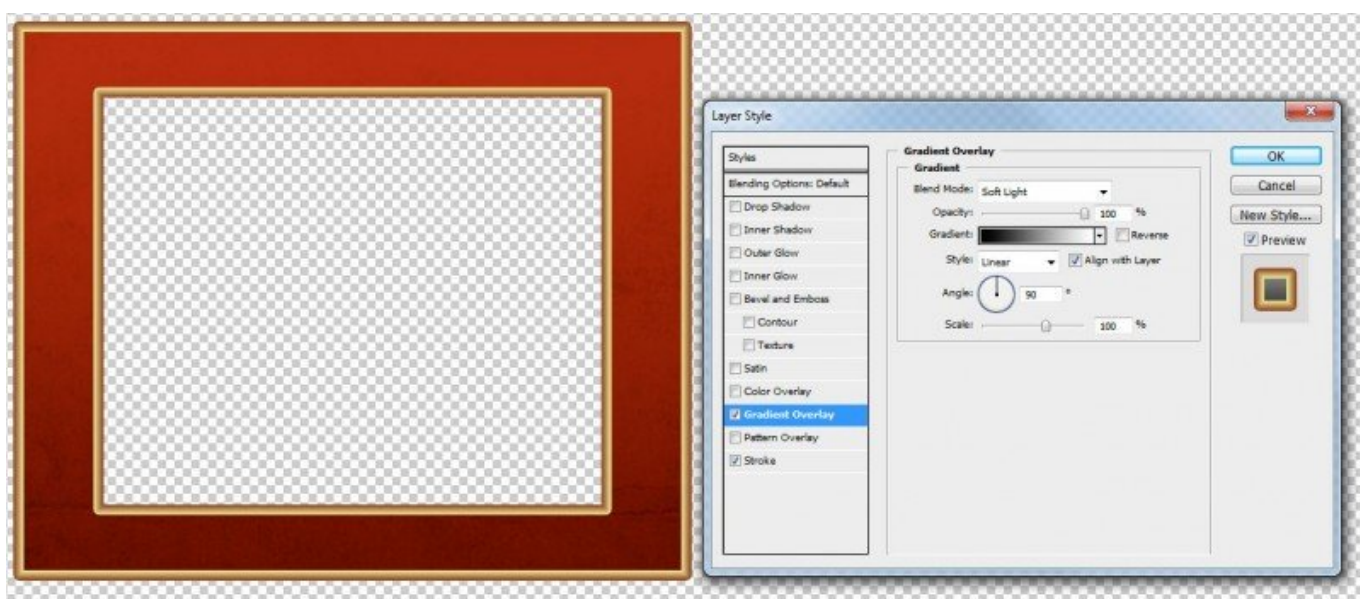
Layer Style

Styles
Blending Options: Default
Drop Shadow
Inner Shadow
Outer Glow
Inner Glow
Bevel and Emboss
Contour
Texture
Satin
Color Overlay
Gradient Overlay
Pattern Overlay
Stroke

Gradient Overlay
Gradient
Blend Mode: Soft Light
Opacity: 100 %
Gradient: Reverse
Style: Linear Align with Layer
Angle: 90 °
Scale: 100 %

OK
Cancel
New Style...
Preview